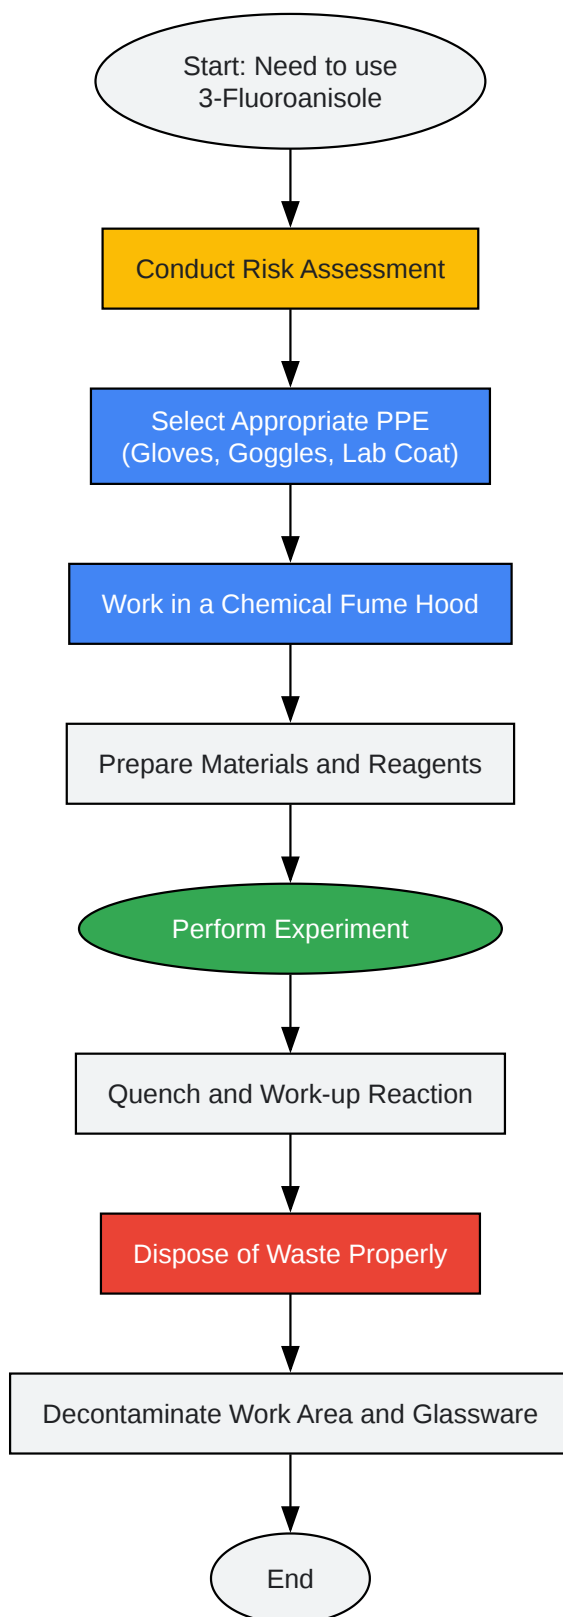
Start: Need to use 3-Fluoroanisole

Conduct Risk Assessment

Select Appropriate PPE (Gloves, Goggles, Lab Coat)

Work in a Chemical Fume Hood

Prepare Materials and Reagents

Perform Experiment

Quench and Work-up Reaction

Dispose of Waste Properly

Decontaminate Work Area and Glassware

End